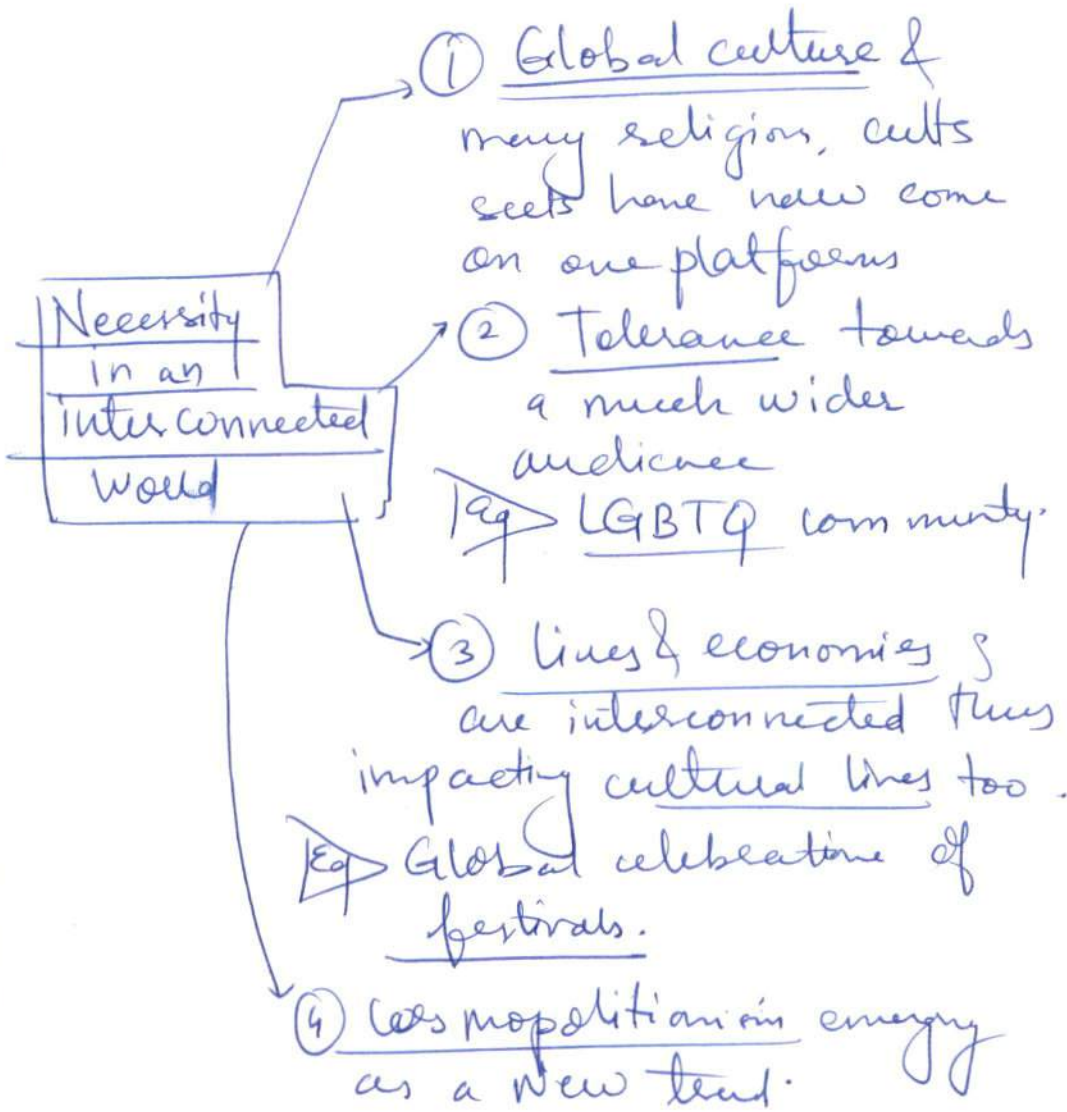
Necessity in an interconnected world

(1) Global culture & many religions, cults sects have now come on one platform

(2) Tolerance towards a much wider audience
Eg LGBTQ community.

(3) Lives & economies are interconnected thus impacting cultural lives too.
Eg Global celebrations of festivals.

(4) Cosmopolitanism emerging as a new trend.